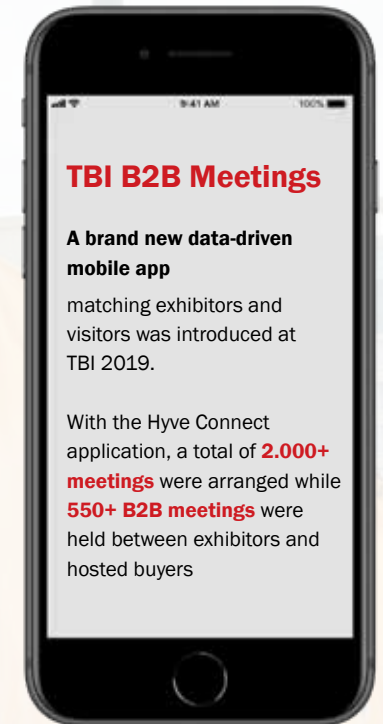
9:41 AM
100%

TBI B2B Meetings

A brand new data-driven mobile app

matching exhibitors and visitors was introduced at TBI 2019.

With the Hyve Connect application, a total of 2.000+ meetings were arranged while 550+ B2B meetings were held between exhibitors and hosted buyers